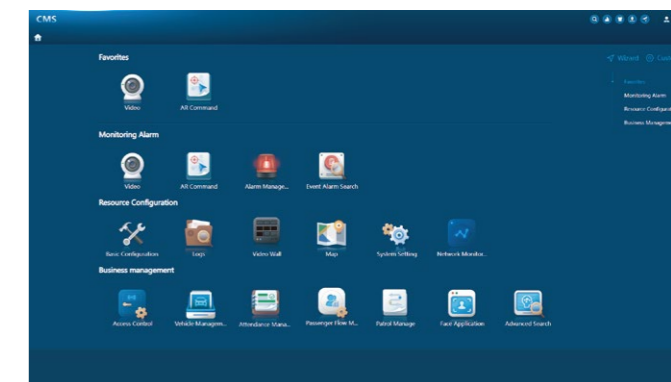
CMS

Favorites

Video

AR Command

Monitoring Alarm

Video

AR Command

Alarm Manage...

Event Alarm Search

Resource Configuration

Basic Configuration

Logs

Video Wall

Map

System Setting

Network Monitor...

Business management

Access Control

Vehicle Managem...

Attendance Mana...

Passenger Flow M...

Patrol Manage

Face Application

Advanced Search

Wizard

Favorites

Monitoring Alarm

Resource Configura

Business Manageme